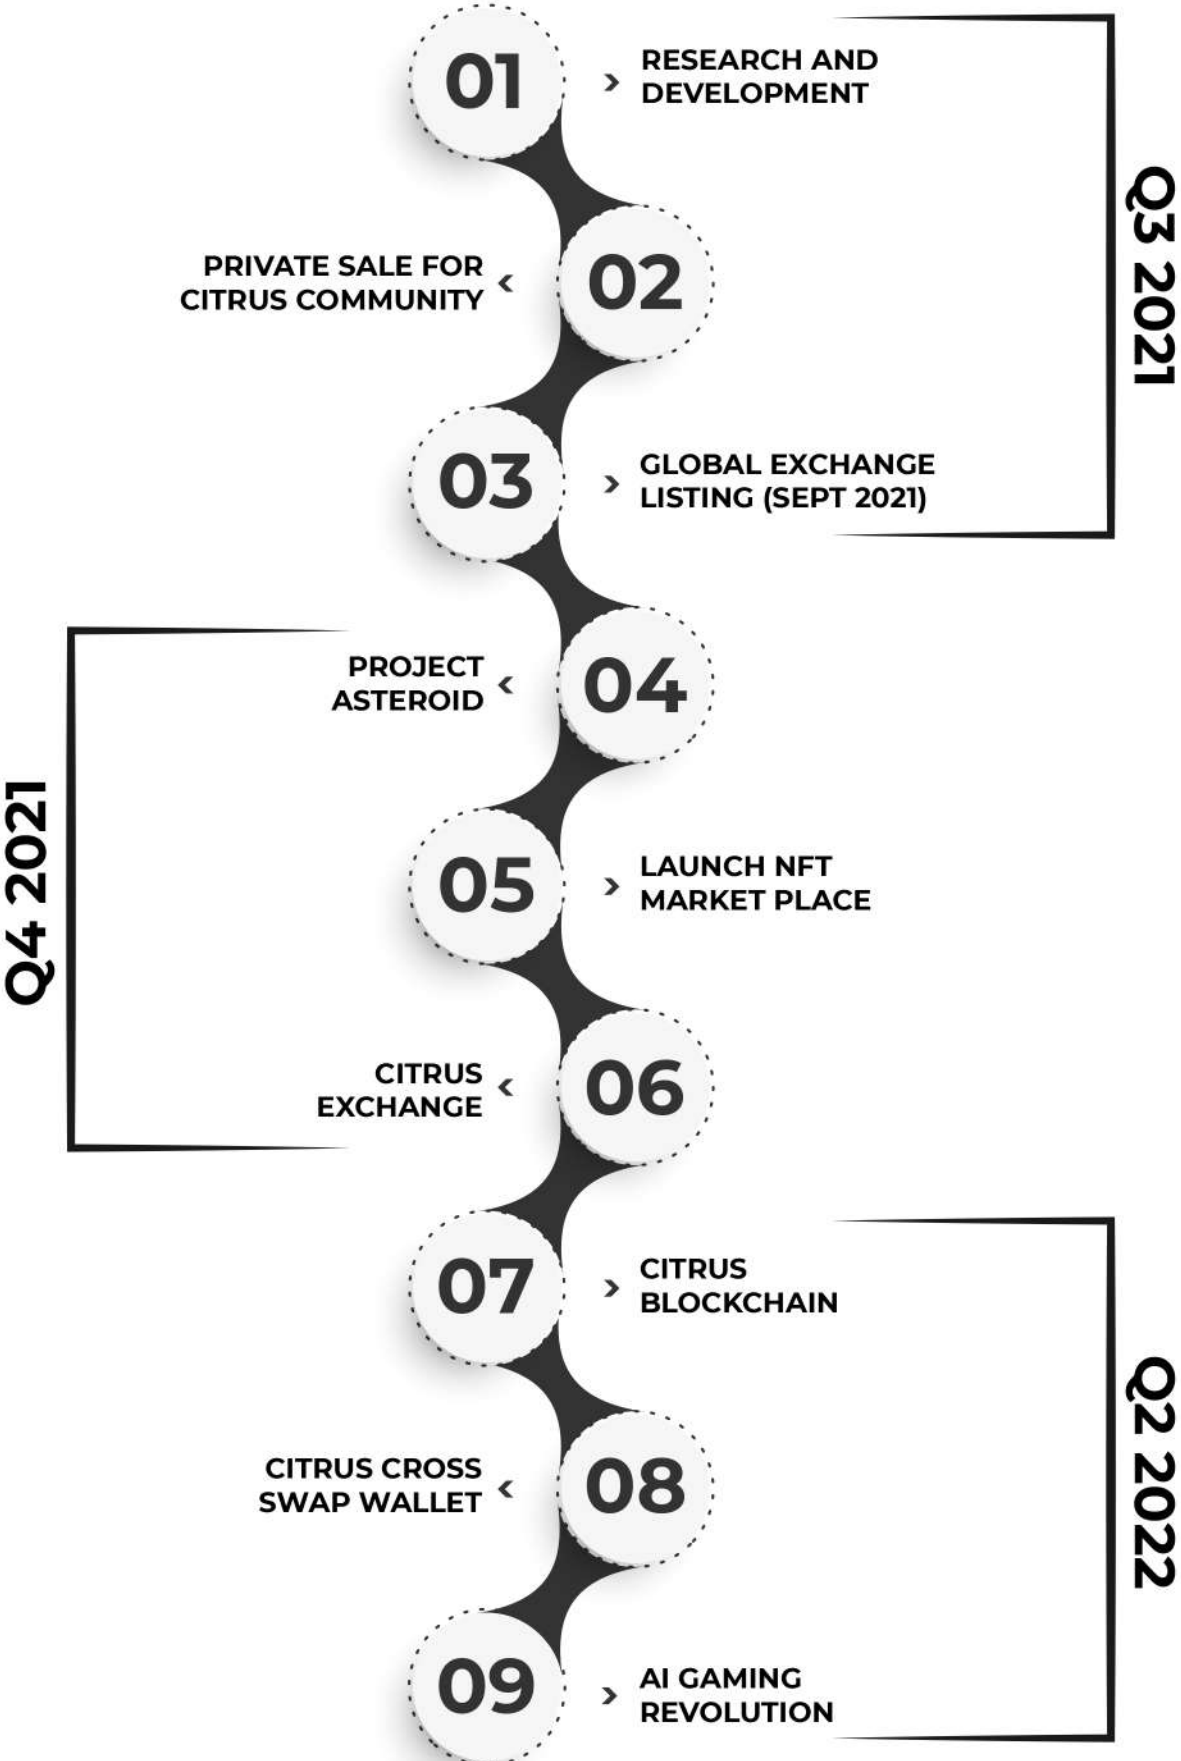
01 › RESEARCH AND DEVELOPMENT

PRIVATE SALE FOR CITRUS COMMUNITY ‹ 02

03 › GLOBAL EXCHANGE LISTING (SEPT 2021)

Q3 2021

PROJECT ASTEROID ‹ 04

05 › LAUNCH NFT MARKET PLACE

CITRUS EXCHANGE ‹ 06

Q4 2021

07 › CITRUS BLOCKCHAIN

CITRUS CROSS SWAP WALLET ‹ 08

09 › AI GAMING REVOLUTION

Q2 2022